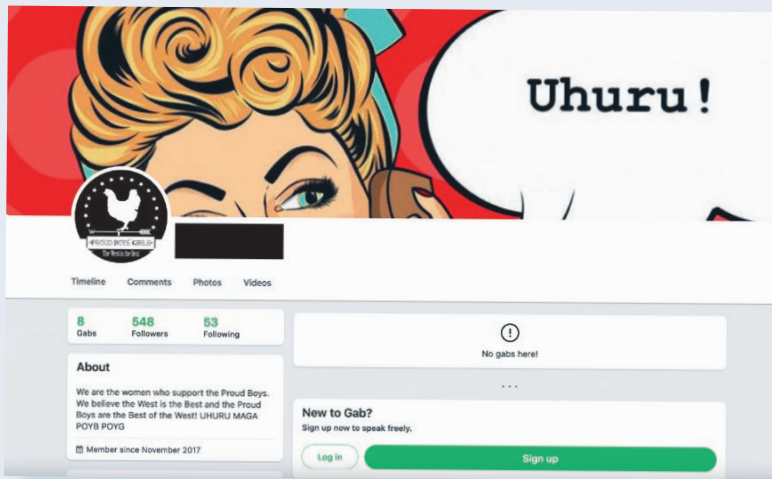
Uhuru!

PROUD BOYS GIRLS
The West is the Best

Timeline Comments Photos Videos

8
Gabs

548
Followers

53
Following

About

We are the women who support the Proud Boys. We believe the West is the Best and the Proud Boys are the Best of the West! UHURU MAGA POYB POYG

Member since November 2017

!
No gabs here!

...

New to Gab?
Sign up now to speak freely.

Log in

Sign up